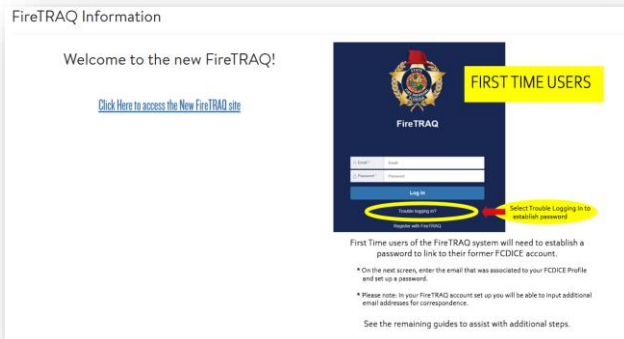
FireTRAQ Information

Welcome to the new FireTRAQ!

Click Here to access the New FireTRAQ site

FIRST TIME USERS

FireTRAQ

Email*

Password*

Log In

Trouble logging in?

Register with FireTRAQ

Select Trouble Logging In to establish password

First Time users of the FireTRAQ system will need to establish a password to link to their former FCDICE account.

* On the next screen, enter the email that was associated to your FCDICE Profile and set up a password.

* Please note: In your FireTRAQ account set up you will be able to input additional email addresses for correspondence.

See the remaining guides to assist with additional steps.